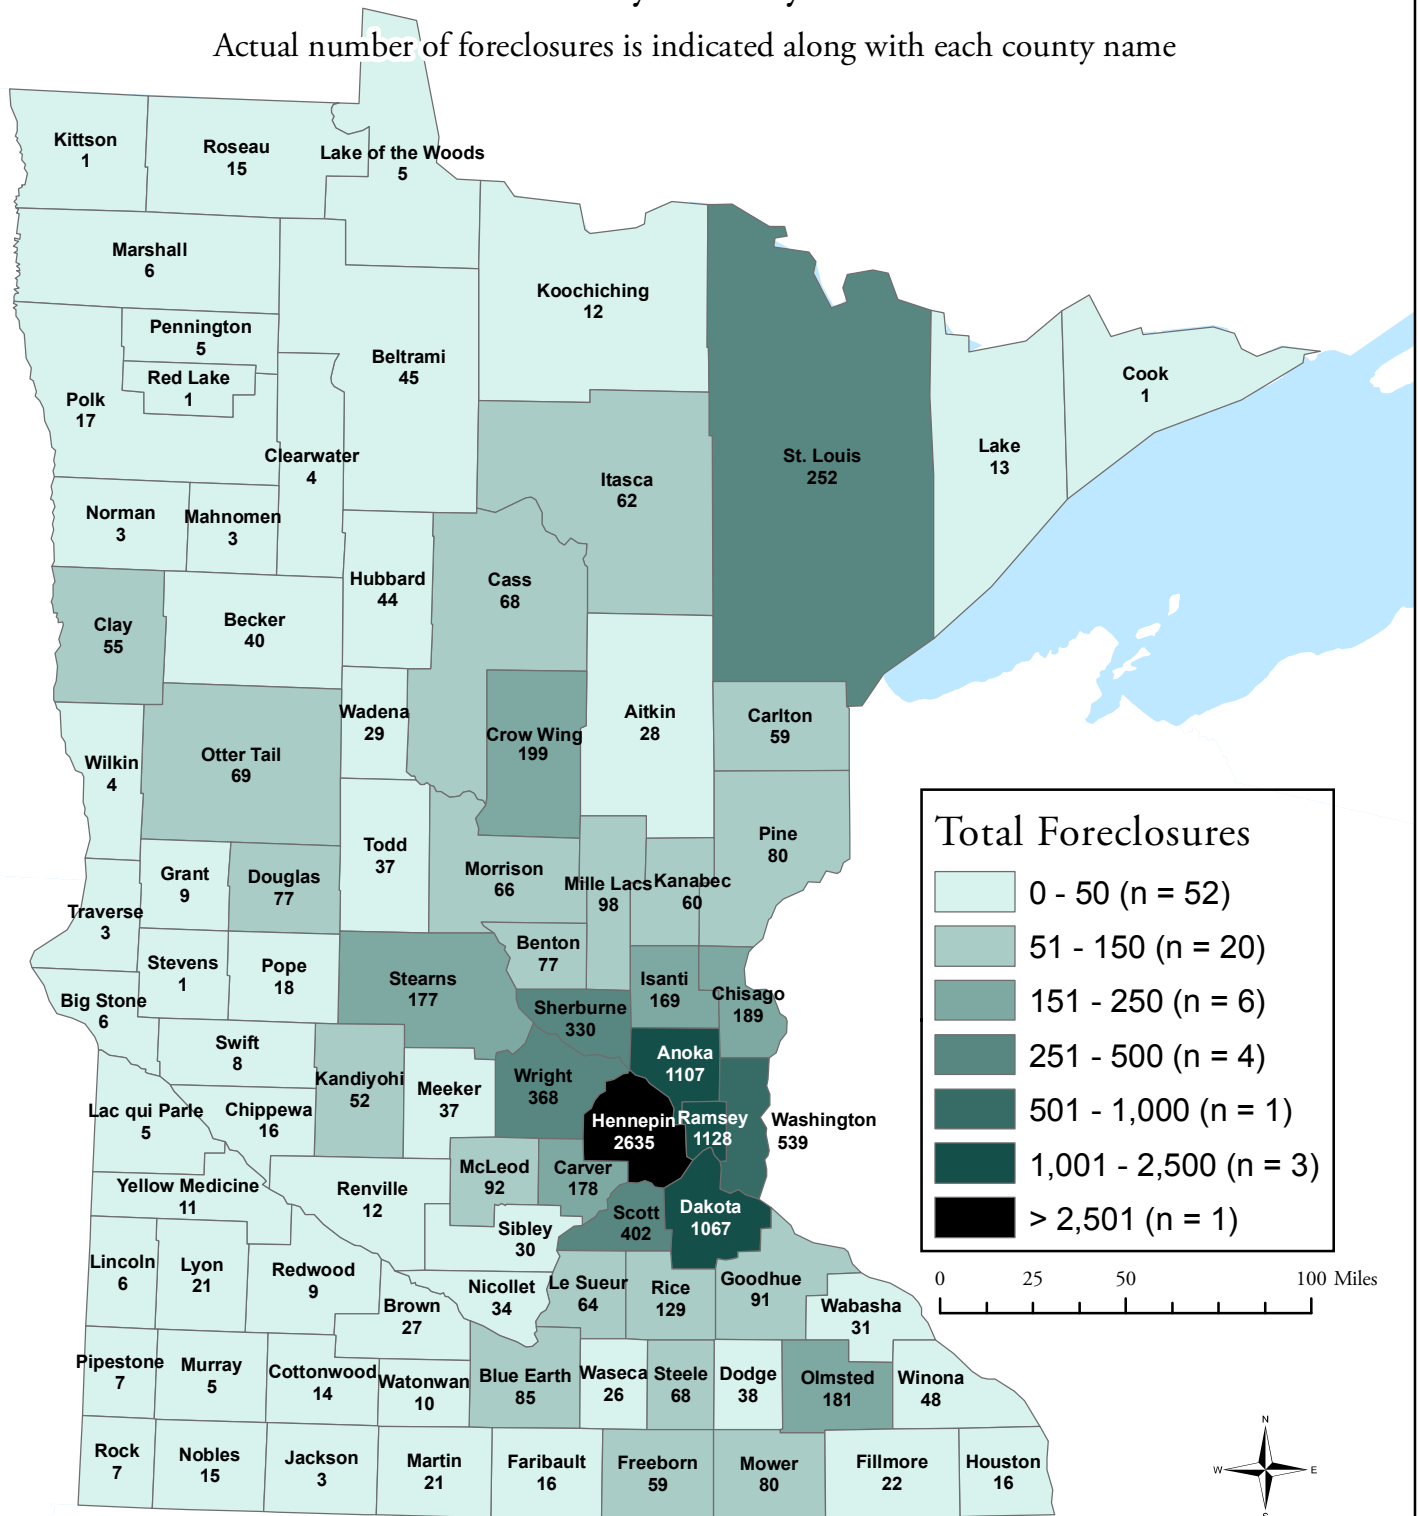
Actual number of foreclosures is indicated along with each county name

Kittson
1

Roseau
15

Lake of the Woods
5

Marshall
6

Koochiching
12

Pennington
5

Red Lake
1

Beltrami
45

Polk
17

Cook
1

Lake
13

St. Louis
252

Itasca
62

Clearwater
4

Norman
3

Mahnomen
3

Hubbard
44

Cass
68

Clay
55

Becker
40

Wadena
29

Crow Wing
199

Aitkin
28

Carlton
59

Wilkin
4

Otter Tail
69

Pine
80

Todd
37

Grant
9

Douglas
77

Morrison
66

Mille Lacs
98

Kanabec
60

Traverse
3

Benton
77

Stevens
1

Pope
18

Stearns
177

Isanti
169

Chisago
189

Big Stone
6

Sherburne
330

Swift
8

Anoka
1107

Kandiyohi
52

Meeker
37

Wright
368

Lac qui Parle
5

Chippewa
16

Hennepin
2635

Ramsey
1128

Washington
539

McLeod
92

Carver
178

Yellow Medicine
11

Renville
12

Scott
402

Dakota
1067

Sibley
30

Lincoln
6

Lyon
21

Redwood
9

Nicollet
34

Le Sueur
64

Rice
129

Goodhue
91

Wabasha
31

Brown
27

Pipestone
7

Murray
5

Cottonwood
14

Watonwan
10

Blue Earth
85

Waseca
26

Steele
68

Dodge
38

Olmsted
181

Winona
48

Rock
7

Nobles
15

Jackson
3

Martin
21

Faribault
16

Freeborn
59

Mower
80

Fillmore
22

Houston
16

Total Foreclosures
0 - 50 (n = 52)
51 - 150 (n = 20)
151 - 250 (n = 6)
251 - 500 (n = 4)
501 - 1,000 (n = 1)
1,001 - 2,500 (n = 3)
> 2,501 (n = 1)

0 25 50 100 Miles

N
W E
S